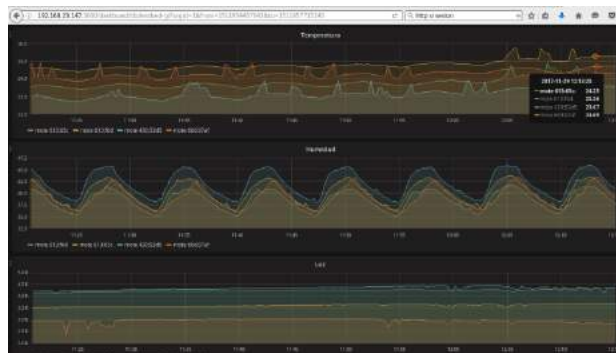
192.168.29.147 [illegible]

Http si session

Temperature

2017-11-29 12:50:26

mote 01545c 24.23

mote 01335d 25.24

mote 62033d 23.67

mote 66007ef 24.49

mote 01335d — mote 01345c — mote 62033d — mote 66007ef

Humidity

mote 01335d — mote 01345c — mote 62033d — mote 66007ef

Volt